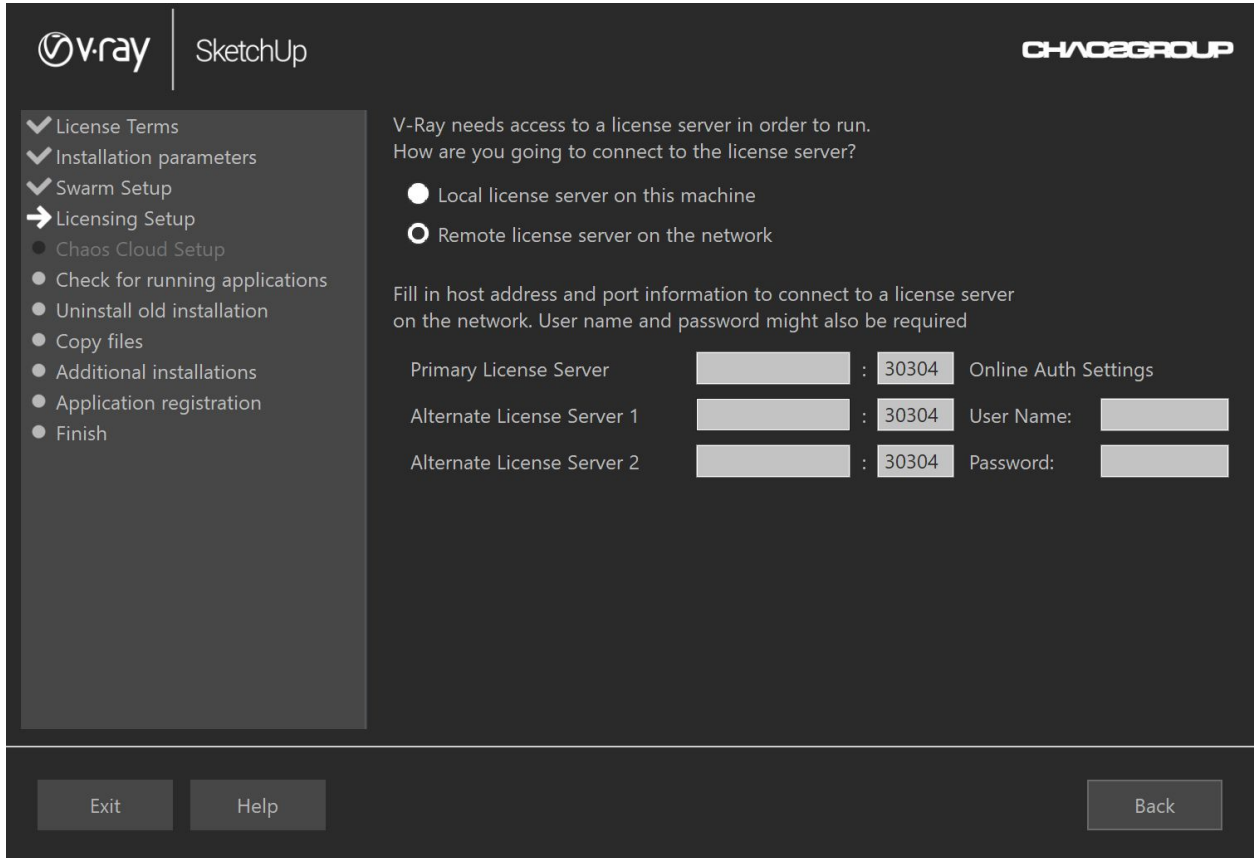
v·ray SketchUp

CHAOSGROUP

License Terms
Installation parameters
Swarm Setup
Licensing Setup
Chaos Cloud Setup
Check for running applications
Uninstall old installation
Copy files
Additional installations
Application registration
Finish

V-Ray needs access to a license server in order to run.
How are you going to connect to the license server?

Local license server on this machine

Remote license server on the network

Fill in host address and port information to connect to a license server on the network. User name and password might also be required

| | | | | |
|---|---|---|---|---|
| Primary License Server | : | 30304 | Online Auth Settings | |
| Alternate License Server 1 | : | 30304 | User Name: | |
| Alternate License Server 2 | : | 30304 | Password: | |

Exit Help Back